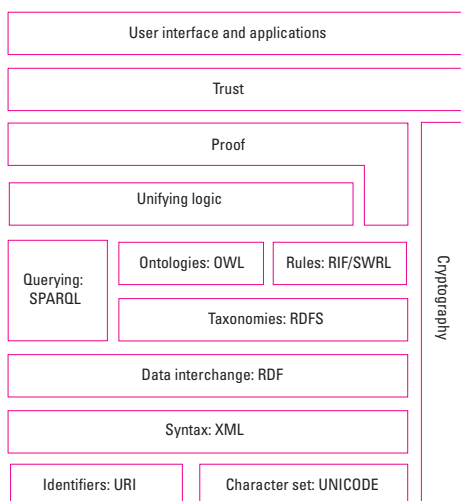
User interface and applications

Trust

Proof

Unifying logic

Querying: SPARQL

Ontologies: OWL

Rules: RIF/SWRL

Taxonomies: RDFS

Data interchange: RDF

Syntax: XML

Identifiers: URI

Character set: UNICODE

Cryptography